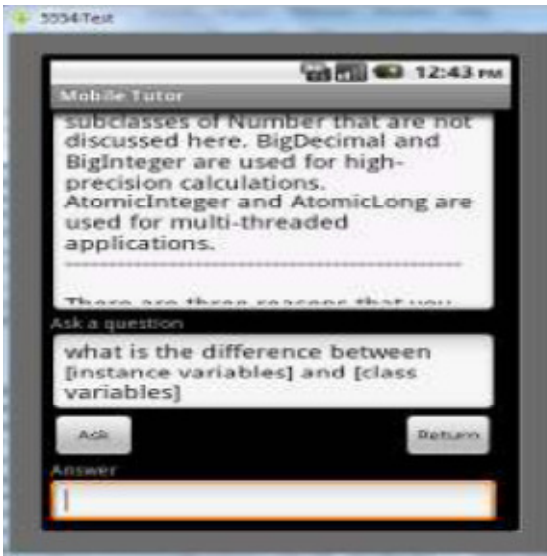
5554:Test

12:43 PM

Mobile Tutor

subclasses of Number that are not discussed here. BigDecimal and BigInteger are used for high-precision calculations. AtomicInteger and AtomicLong are used for multi-threaded applications.

-----------------------------------------

There are three reasons that you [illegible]

Ask a question

what is the difference between [instance variables] and [class variables]

Ask

Return

Answer